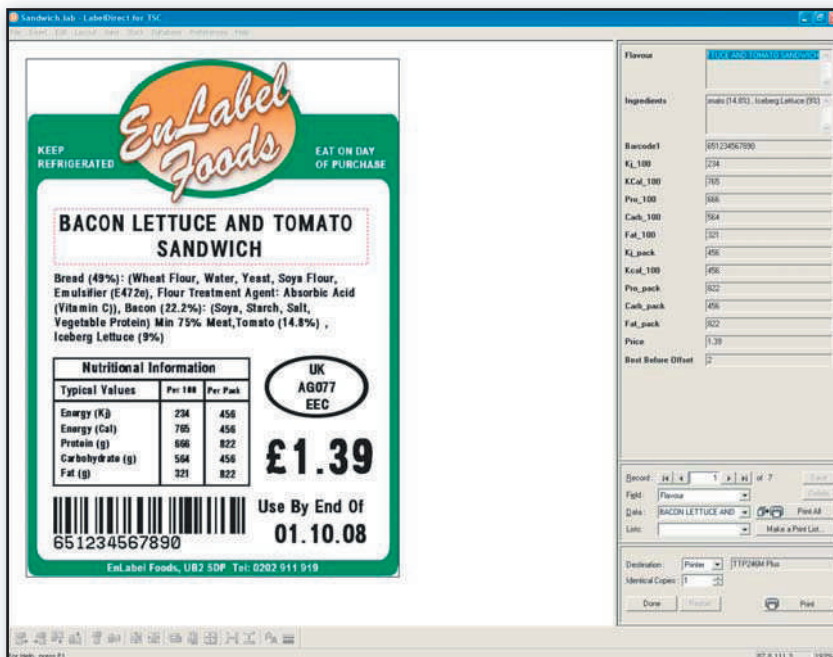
Sandwich.lab - LabelDirect for TSC

File Insert Edit Layout View Stock Database Preferences Help

KEEP REFRIGERATED

EnLabel Foods

EAT ON DAY OF PURCHASE

BACON LETTUCE AND TOMATO SANDWICH

Bread (49%): (Wheat Flour, Water, Yeast, Soya Flour, Emulsifier (E472e), Flour Treatment Agent: Absorbic Acid (Vitamin C)), Bacon (22.2%): (Soya, Starch, Salt, Vegetable Protein) Min 75% Meat,Tomato (14.8%) , Iceberg Lettuce (9%)

| Nutritional Information | | |
|---|---|---|
| Typical Values | Per 100 | Per Pack |
| Energy (Kj) | 234 | 456 |
| Energy (Cal) | 765 | 456 |
| Protein (g) | 666 | 822 |
| Carbohydrate (g) | 564 | 456 |
| Fat (g) | 321 | 822 |

UK AG077 EEC

£1.39

651234567890

Use By End Of 01.10.08

EnLabel Foods, UB2 5DP Tel: 0202 911 919

Flavour | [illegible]UCE AND TOMATO SANDWICH
Ingredients | mato (14.8%) , Iceberg Lettuce (9%)
Barcode1 | 651234567890
Kj_100 | 234
KCal_100 | 765
Pro_100 | 666
Carb_100 | 564
Fat_100 | 321
Kj_pack | 456
Kcal_100 | 456
Pro_pack | 822
Carb_pack | 456
Fat_pack | 822
Price | 1.39
Best Before Offset | 2

Record: 1 of 7
Field: Flavour
Data: BACON LETTUCE AND
Lists:
Print All
Make a Print List...

Destination: Printer TTP246M Plus
Identical Copies: 1
Done
Print

For Help, press F1